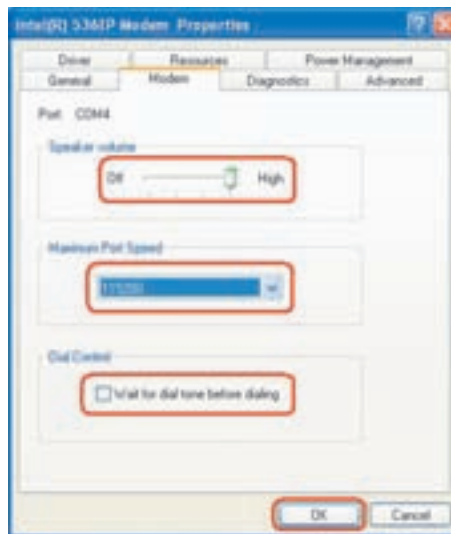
Intel(R) 536EP Modem Properties

Driver
Resources
Power Management
General
Modem
Diagnostics
Advanced

Port: COM4

Speaker volume
Off
High

Maximum Port Speed
115200

Dial Control
Wait for dial tone before dialing

OK
Cancel